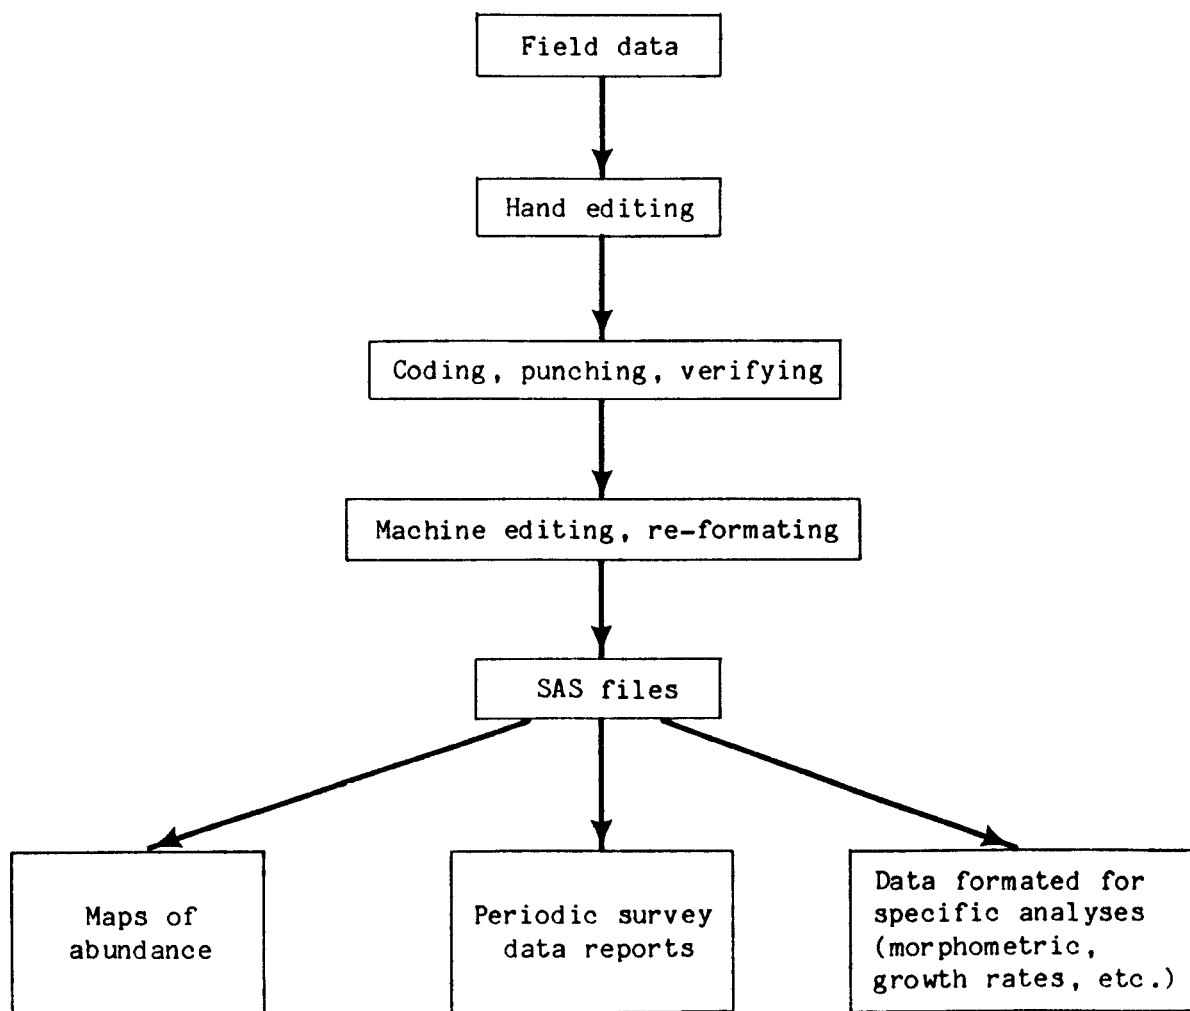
Field data

Hand editing

Coding, punching, verifying

Machine editing, re-formating

SAS files

Maps of abundance

Periodic survey data reports

Data formated for specific analyses (morphometric, growth rates, etc.)